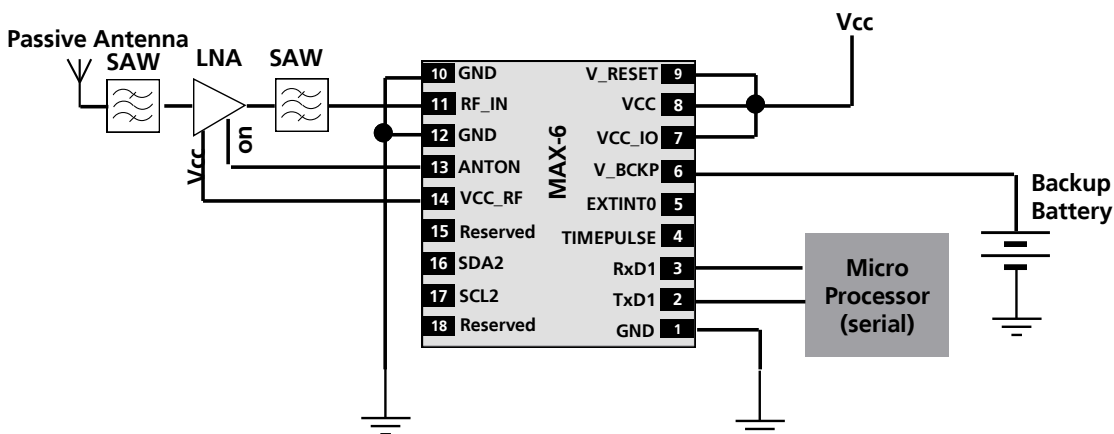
Passive Antenna
SAW
LNA
SAW
Vcc
on
Vcc
MAX-6
10 GND
11 RF_IN
12 GND
13 ANTON
14 VCC_RF
15 Reserved
16 SDA2
17 SCL2
18 Reserved
V_RESET 9
VCC 8
VCC_IO 7
V_BCKP 6
EXTINT0 5
TIMEPULSE 4
RxD1 3
TxD1 2
GND 1
Backup Battery
Micro Processor (serial)